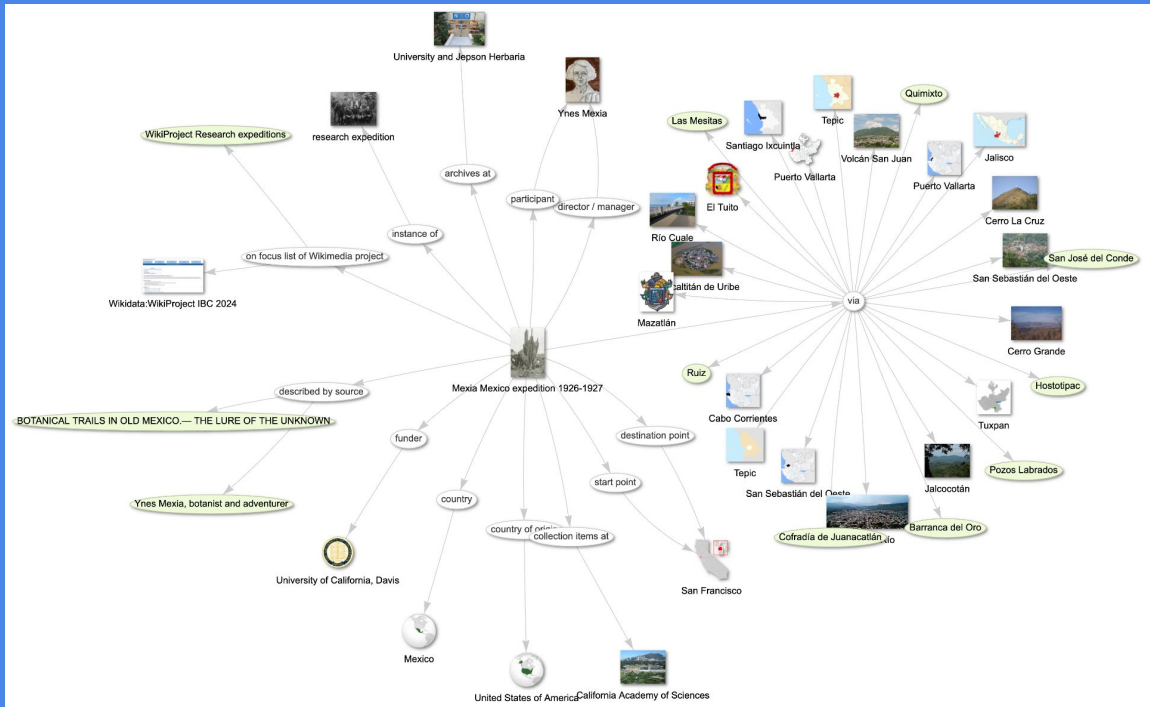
University and Jepson Herbaria

Ynes Mexia

research expedition

WikiProject Research expeditions

archives at

participant

director / manager

instance of

on focus list of Wikimedia project

Wikidata:WikiProject IBC 2024

Mexia Mexico expedition 1926-1927

described by source

BOTANICAL TRAILS IN OLD MEXICO.— THE LURE OF THE UNKNOWN

Ynes Mexia, botanist and adventurer

funder

University of California, Davis

country

Mexico

country of origin

collection items at

United States of America

California Academy of Sciences

start point

destination point

San Francisco

via

Las Mesitas

Santiago Ixcuintla

Tepic

Quimixto

Volcán San Juan

Jalisco

Puerto Vallarta

Puerto Vallarta

El Tuito

Río Cuale

Cerro La Cruz

San José del Conde

San Sebastián del Oeste

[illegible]caltitán de Uribe

Mazatlán

Cerro Grande

Ruiz

Cabo Corrientes

Hostotipac

Tuxpan

Tepic

San Sebastián del Oeste

Jalcocotán

Pozos Labrados

Cofradía de Juanacatlán

Barranca del Oro